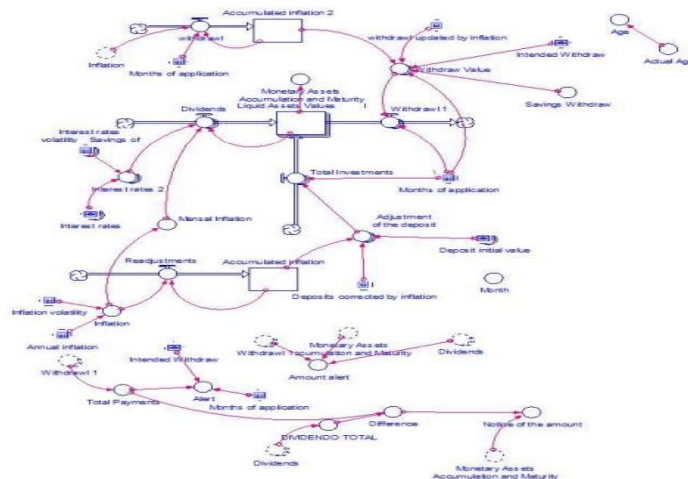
Accumulated inflation 2
withdrawl
Inflation
Months of application
withdrawl updated by inflation
Age
Actual Ag
Intended Withdraw
Withdraw Value
Savings Withdraw
Monetary Assets Accumulation and Maturity Liquid Assets Value
Dividends
Withdrawl 1
Interest rates volatility
Savings of
Interest rates 2
Interest rates
Total Investments
Months of application
Mensal Inflation
Adjustment of the deposit
Deposit initial value
Readjustments
Accumulated inflation
Deposits corrected by inflation
Month
Inflation volatility
Inflation
Annual Inflation
Intended Withdraw
Monetary Assets Withdrawl 1 Accumulation and Maturity
Dividends
Withdrawl 1
Amount alert
Total Payments
Alert
Months of application
DIVIDENDO TOTAL
Difference
Notice of the amount
Dividends
Monetary Assets Accumulation and Maturity